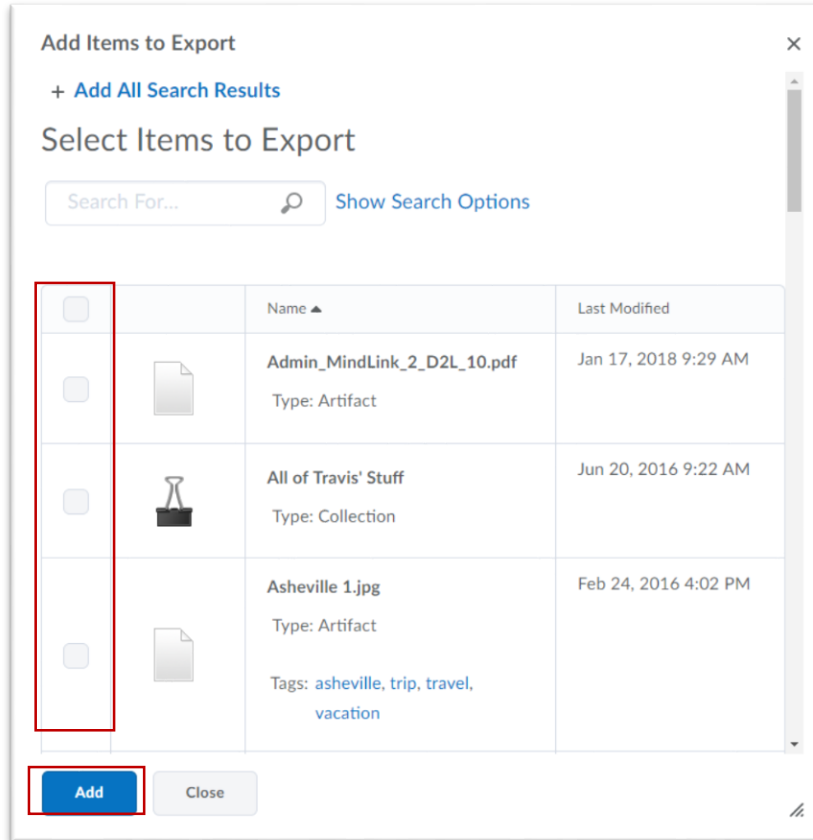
Add Items to Export

×

+ Add All Search Results

Select Items to Export

Search For...

Show Search Options

| | | Name ▲ | Last Modified |
|---|---|---|---|
| | | Admin_MindLink_2_D2L_10.pdf Type: Artifact | Jan 17, 2018 9:29 AM |
| | | All of Travis' Stuff Type: Collection | Jun 20, 2016 9:22 AM |
| | | Asheville 1.jpg Type: Artifact Tags: asheville, trip, travel, vacation | Feb 24, 2016 4:02 PM |

Add

Close